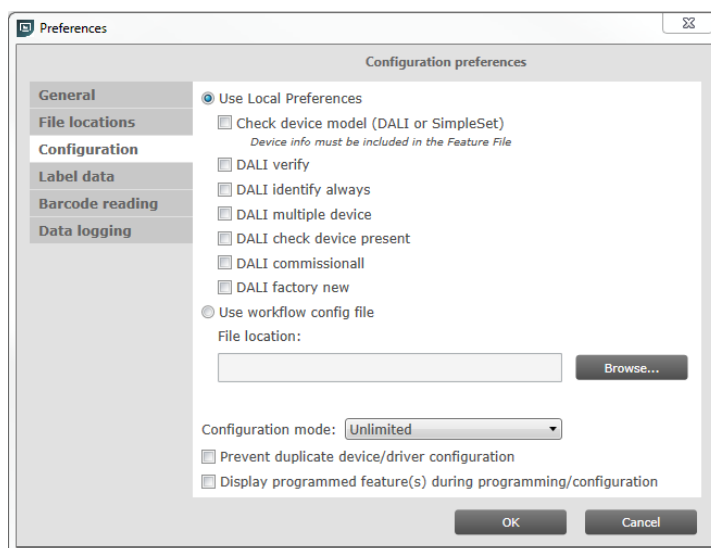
Preferences

Configuration preferences

General
File locations
Configuration
Label data
Barcode reading
Data logging

Use Local Preferences
Check device model (DALI or SimpleSet)
Device info must be included in the Feature File
DALI verify
DALI identify always
DALI multiple device
DALI check device present
DALI commissionall
DALI factory new
Use workflow config file
File location:
Browse...

Configuration mode: Unlimited
Prevent duplicate device/driver configuration
Display programmed feature(s) during programming/configuration

OK
Cancel